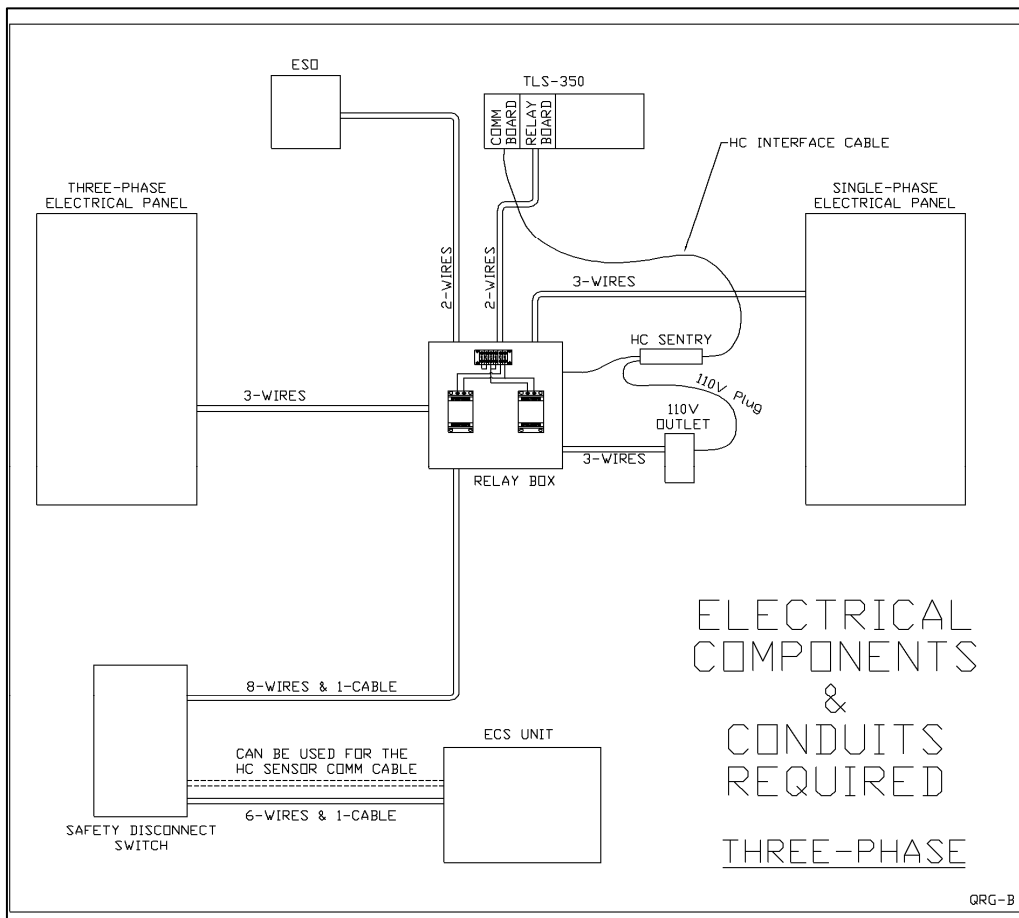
ESO

TLS-350

COMM BOARD

RELAY BOARD

HC INTERFACE CABLE

THREE-PHASE ELECTRICAL PANEL

SINGLE-PHASE ELECTRICAL PANEL

2-WIRES

2-WIRES

3-WIRES

HC SENTRY

110V Plug

3-WIRES

110V OUTLET

3-WIRES

RELAY BOX

ELECTRICAL COMPONENTS & CONDUITS REQUIRED

8-WIRES & 1-CABLE

ECS UNIT

CAN BE USED FOR THE HC SENSOR COMM CABLE

6-WIRES & 1-CABLE

SAFETY DISCONNECT SWITCH

THREE-PHASE

QRG-B